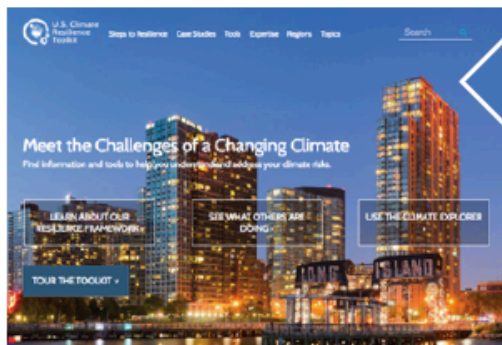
U.S. Climate Resilience Toolkit

Steps to Resilience Case Studies Tools Expertise Regions Topics

Search

Meet the Challenges of a Changing Climate

Find information and tools to help you understand and address your climate risks.

LEARN ABOUT OUR RESILIENCE FRAMEWORK

SEE WHAT OTHERS ARE DOING

USE THE CLIMATE EXPLORER

TOUR THE TOOLKIT

LONG ISLAND